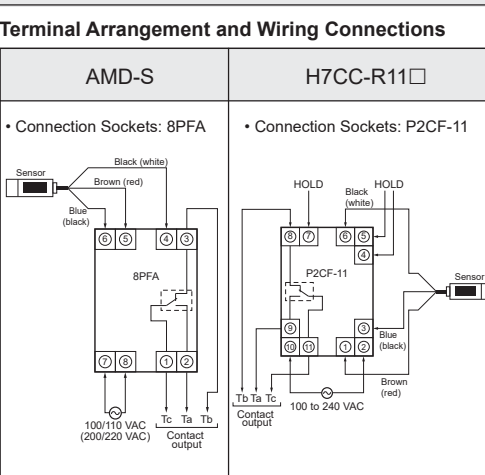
Terminal Arrangement and Wiring Connections

| AMD-S | H7CC-R11□ |
|---|---|
| • Connection Sockets: 8PFA | • Connection Sockets: P2CF-11 |

Sensor
Black (white)
Brown (red)
Blue (black)
6 5 4 3
8PFA
7 8 1 2
100/110 VAC (200/220 VAC)
Tc Ta Tb
Contact output

HOLD
Black (white)
HOLD
8 7 6 5
4
P2CF-11
Sensor
9
10 11
3
Blue (black)
1 2
Brown (red)
Tb Ta Tc
Contact output
100 to 240 VAC